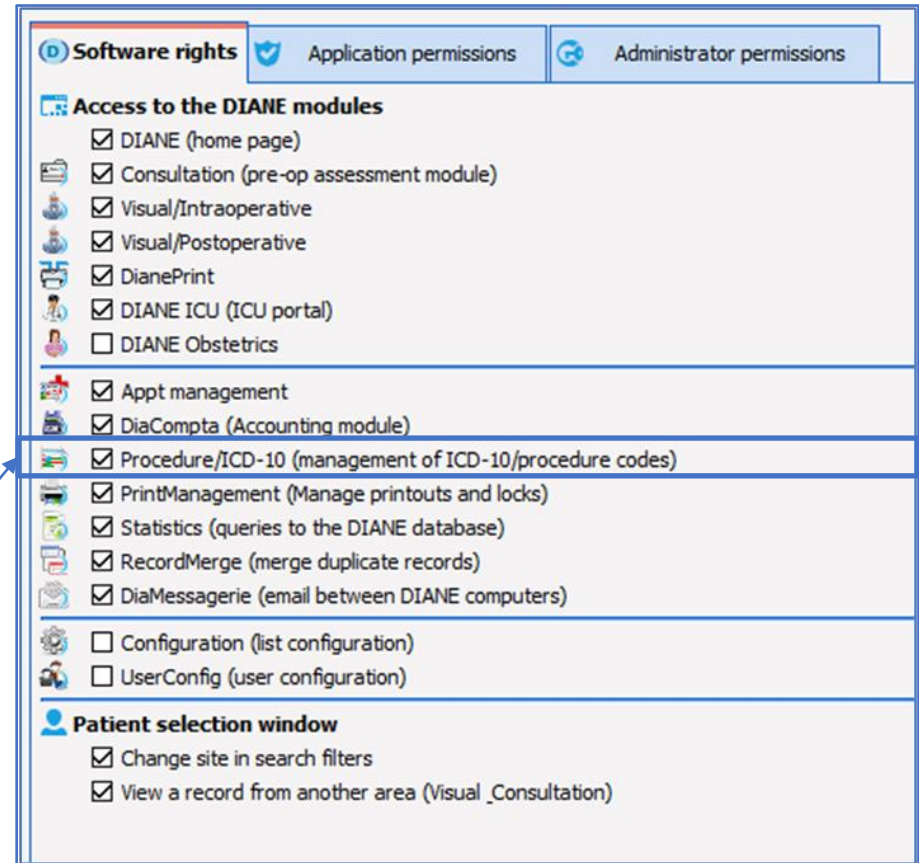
Software rights | Application permissions | Administrator permissions

Access to the DIANE modules

☑ DIANE (home page)
☑ Consultation (pre-op assessment module)
☑ Visual/Intraoperative
☑ Visual/Postoperative
☑ DianePrint
☑ DIANE ICU (ICU portal)
☐ DIANE Obstetrics

☑ Appt management
☑ DiaCompta (Accounting module)
☑ Procedure/ICD-10 (management of ICD-10/procedure codes)
☑ PrintManagement (Manage printouts and locks)
☑ Statistics (queries to the DIANE database)
☑ RecordMerge (merge duplicate records)
☑ DiaMessagerie (email between DIANE computers)

☐ Configuration (list configuration)
☐ UserConfig (user configuration)

Patient selection window

☑ Change site in search filters
☑ View a record from another area (Visual _Consultation)